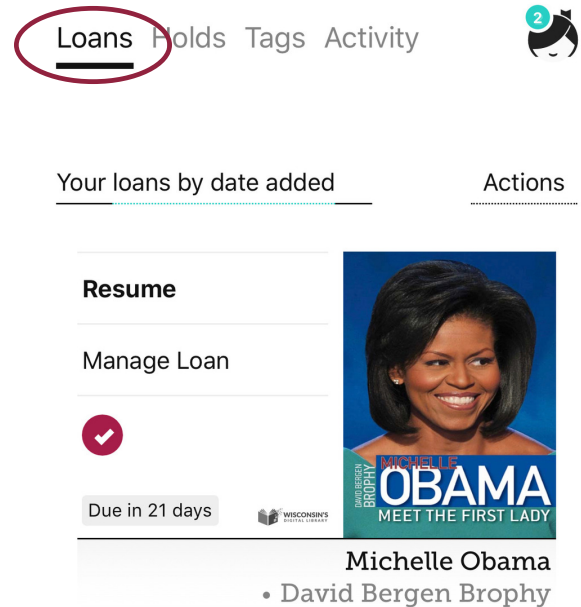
Loans Holds Tags Activity

2

Your loans by date added

Actions

Resume

Manage Loan

Due in 21 days

WISCONSIN'S DIGITAL LIBRARY

DAVID BERGEN BROPHY

MICHELLE OBAMA

MEET THE FIRST LADY

Michelle Obama

• David Bergen Brophy